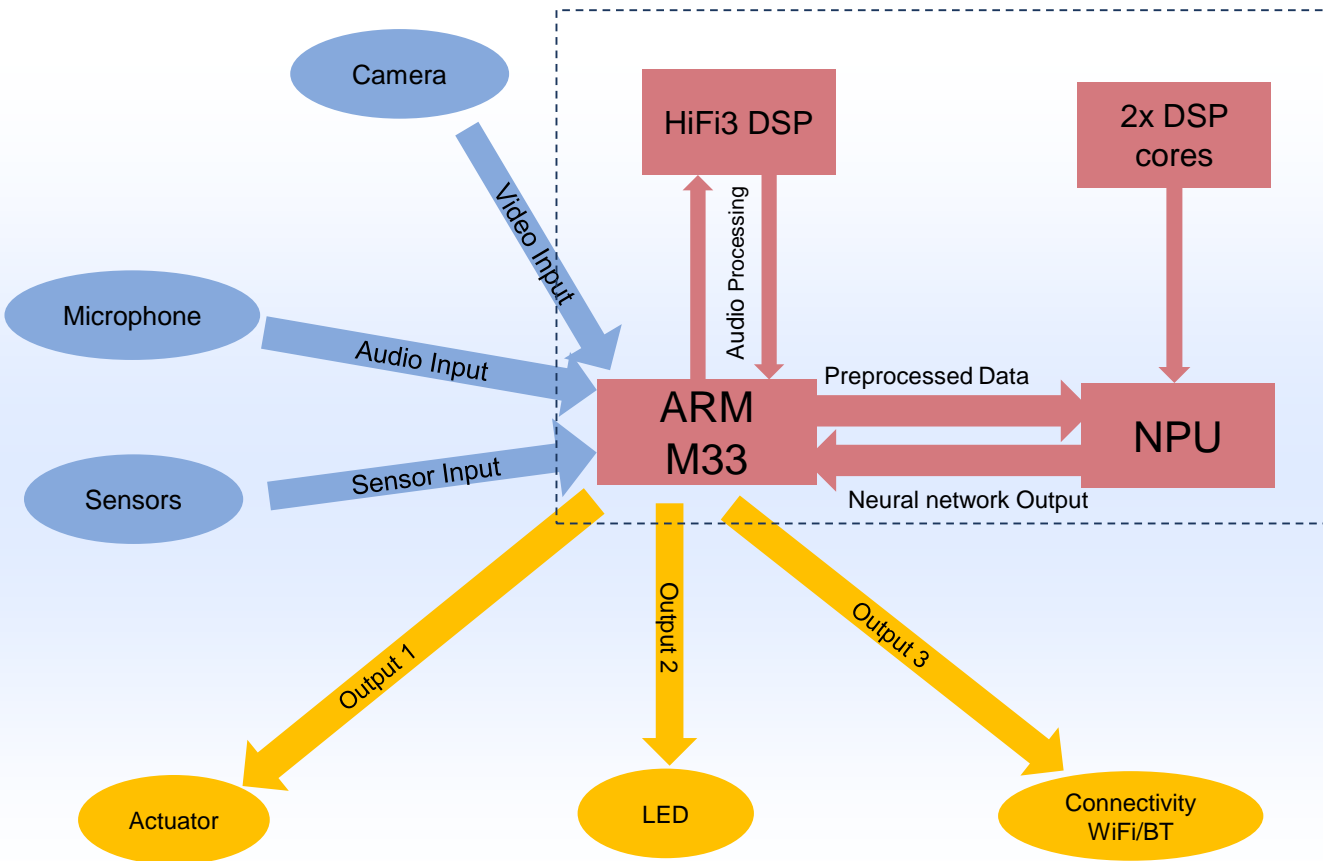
Camera

Video Input

HiFi3 DSP

Audio Processing

2x DSP cores

Microphone

Audio Input

Preprocessed Data

ARM M33

NPU

Sensors

Sensor Input

Neural network Output

Output 1

Output 2

Output 3

Actuator

LED

Connectivity WiFi/BT